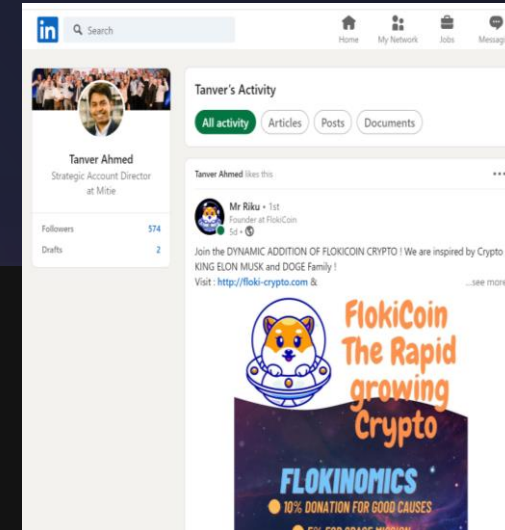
in Search

Home My Network Jobs Messag

Tanver Ahmed
Strategic Account Director at Mitie

Followers 574
Drafts 2

Tanver's Activity

All activity Articles Posts Documents

Tanver Ahmed likes this

Mr Riku • 1st
Founder at FlokiCoin
5d •

Join the DYNAMIC ADDITION OF FLOKICOIN CRYPTO ! We are inspired by Crypto KING ELON MUSK and DOGE Family !
Visit : http://floki-crypto.com & ...see more

FlokiCoin The Rapid growing Crypto

FLOKINOMICS
10% DONATION FOR GOOD CAUSES
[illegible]